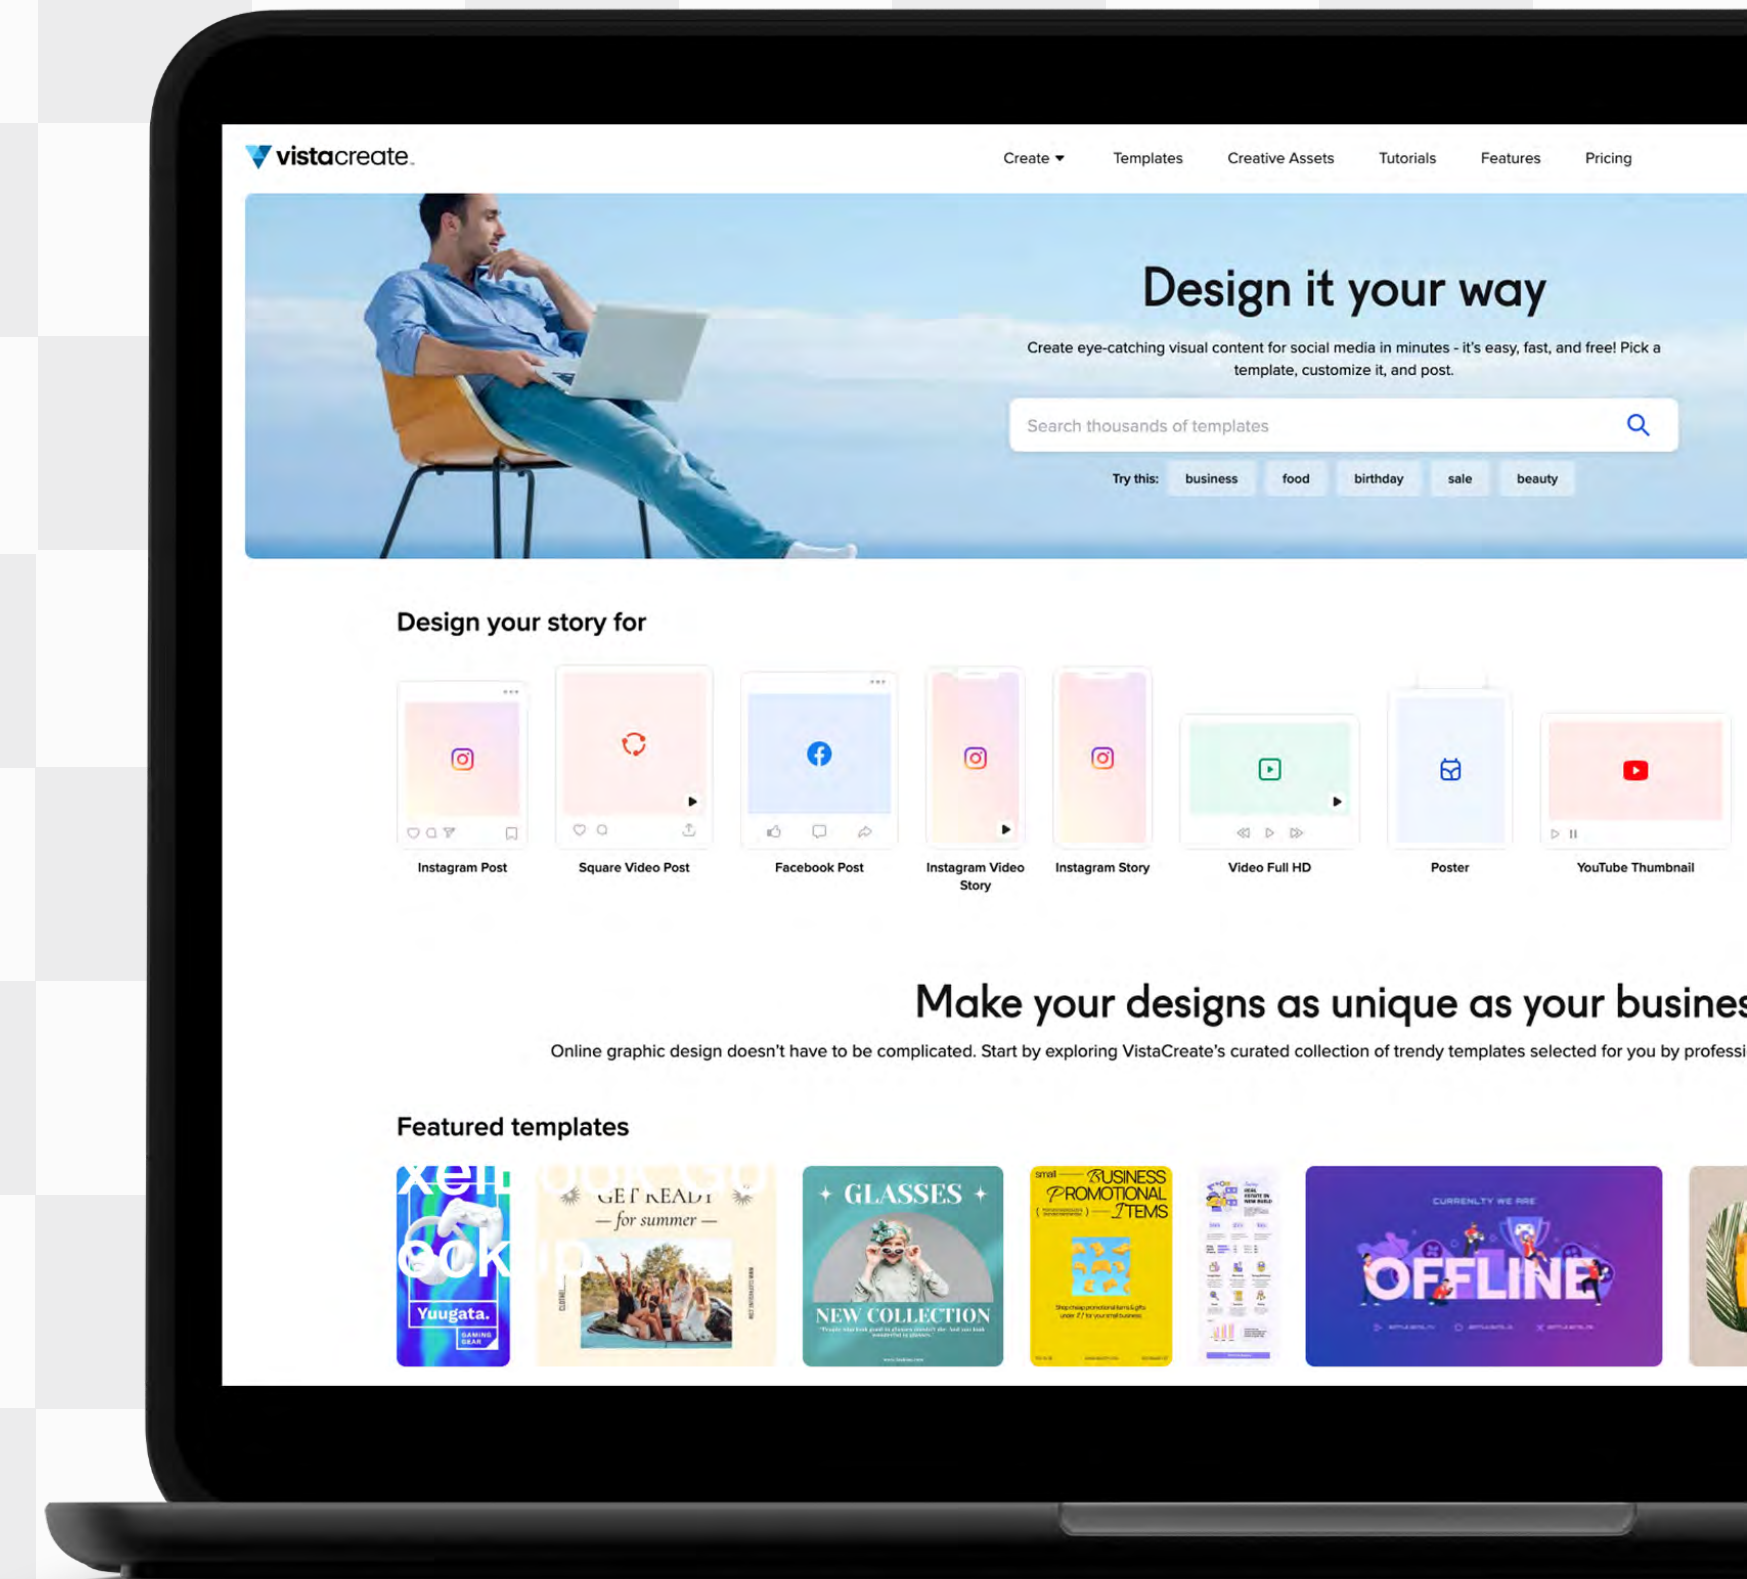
vistacreate

Create ▾ Templates Creative Assets Tutorials Features Pricing

Design it your way

Create eye-catching visual content for social media in minutes - it's easy, fast, and free! Pick a template, customize it, and post.

Search thousands of templates

Try this: business food birthday sale beauty

Design your story for

Instagram Post
Square Video Post
Facebook Post
Instagram Video Story
Instagram Story
Video Full HD
Poster
YouTube Thumbnail

Make your designs as unique as your busines

Online graphic design doesn't have to be complicated. Start by exploring VistaCreate's curated collection of trendy templates selected for you by professi

Featured templates

Yuugata.
GAMING GEAR

GET READY
— for summer —

GLASSES
NEW COLLECTION

small BUSINESS PROMOTIONAL ITEMS

CURRENLTY WE ARE
OFFLINE